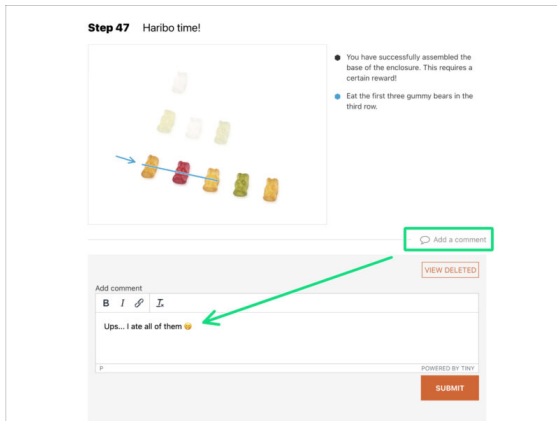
**Step 47** Haribo time!

You have successfully assembled the base of the enclosure. This requires a certain reward!

Eat the first three gummy bears in the third row.

Add a comment

VIEW DELETED

Add comment

B I $T_x$

Ups... I ate all of them 😳

P

POWERED BY TINY

SUBMIT